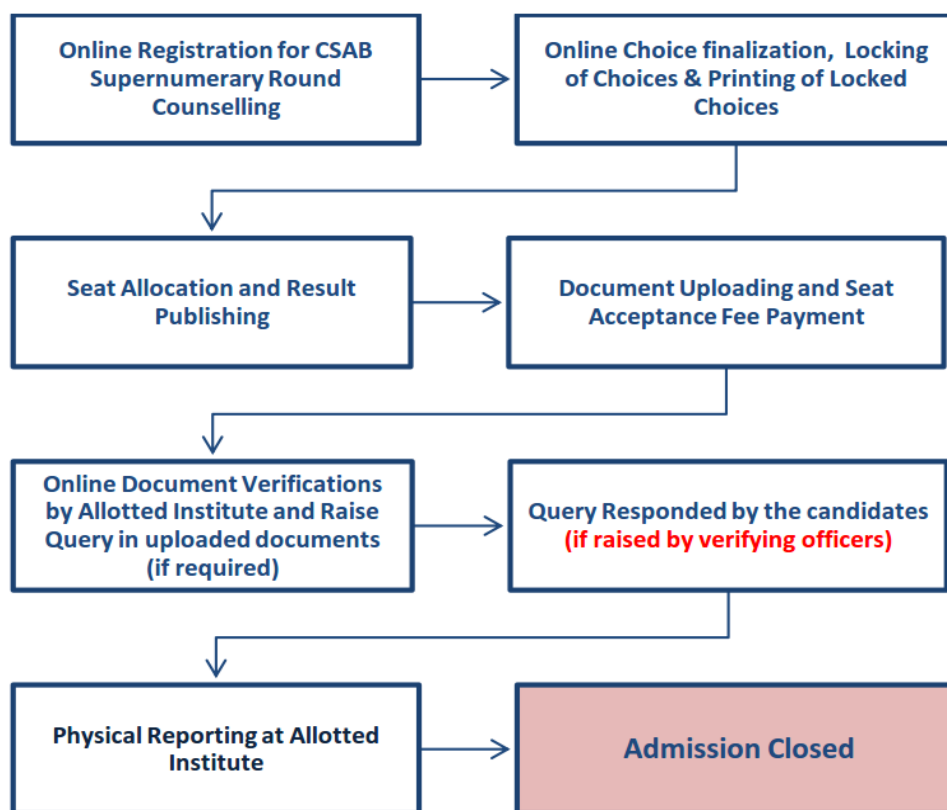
Online Registration for CSAB Supernumerary Round Counselling

Online Choice finalization, Locking of Choices & Printing of Locked Choices

Seat Allocation and Result Publishing

Document Uploading and Seat Acceptance Fee Payment

Online Document Verifications by Allotted Institute and Raise Query in uploaded documents (if required)

Query Responded by the candidates (if raised by verifying officers)

Physical Reporting at Allotted Institute

Admission Closed